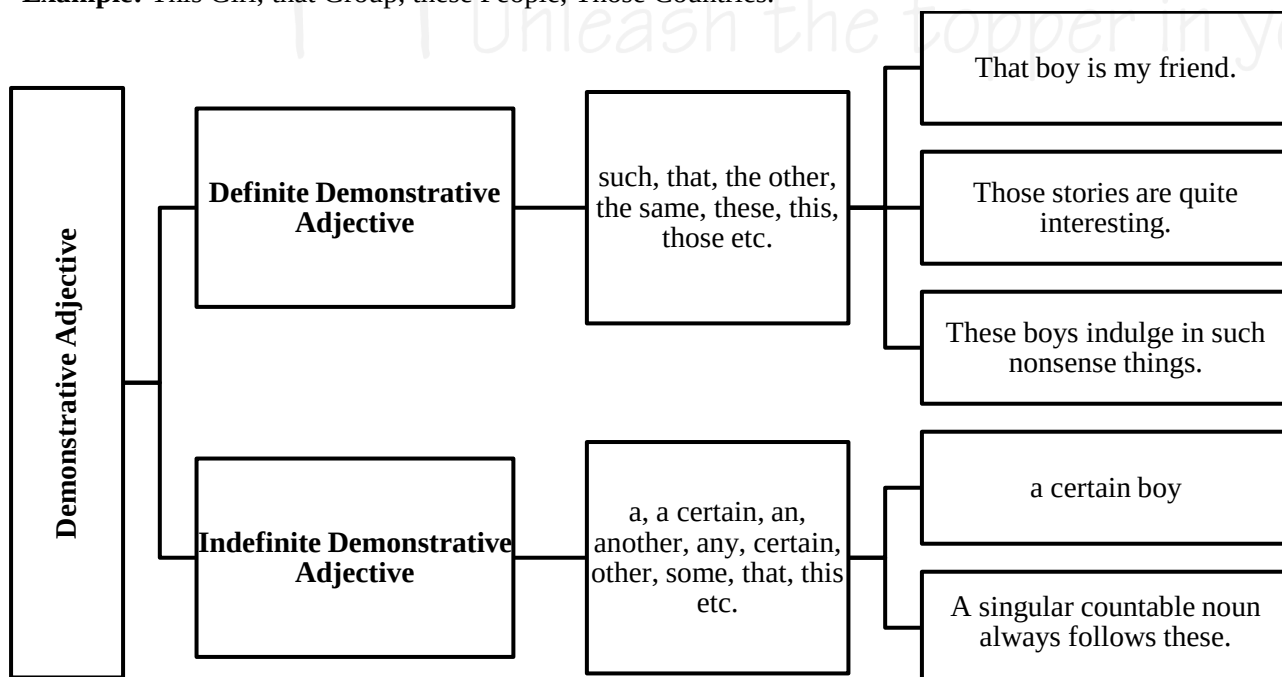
Example: This Girl, that Group, these People, Those Countries.

Unleash the topper in y

Demonstrative Adjective

Definite Demonstrative Adjective

such, that, the other, the same, these, this, those etc.

That boy is my friend.

Those stories are quite interesting.

These boys indulge in such nonsense things.

Indefinite Demonstrative Adjective

a, a certain, an, another, any, certain, other, some, that, this etc.

a certain boy

A singular countable noun always follows these.